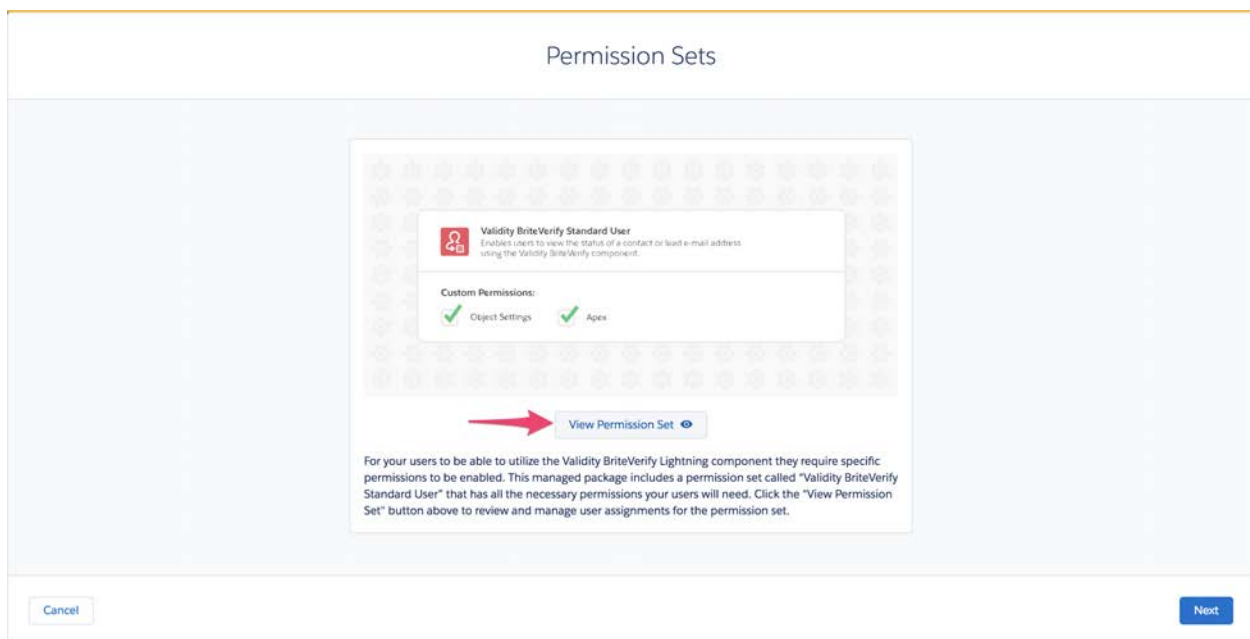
Permission Sets

Validity BriteVerify Standard User
Enables users to view the status of a contact or lead e-mail address using the Validity BriteVerify component.

Custom Permissions:
Object Settings
Apex

View Permission Set

For your users to be able to utilize the Validity BriteVerify Lightning component they require specific permissions to be enabled. This managed package includes a permission set called "Validity BriteVerify Standard User" that has all the necessary permissions your users will need. Click the "View Permission Set" button above to review and manage user assignments for the permission set.

Cancel

Next